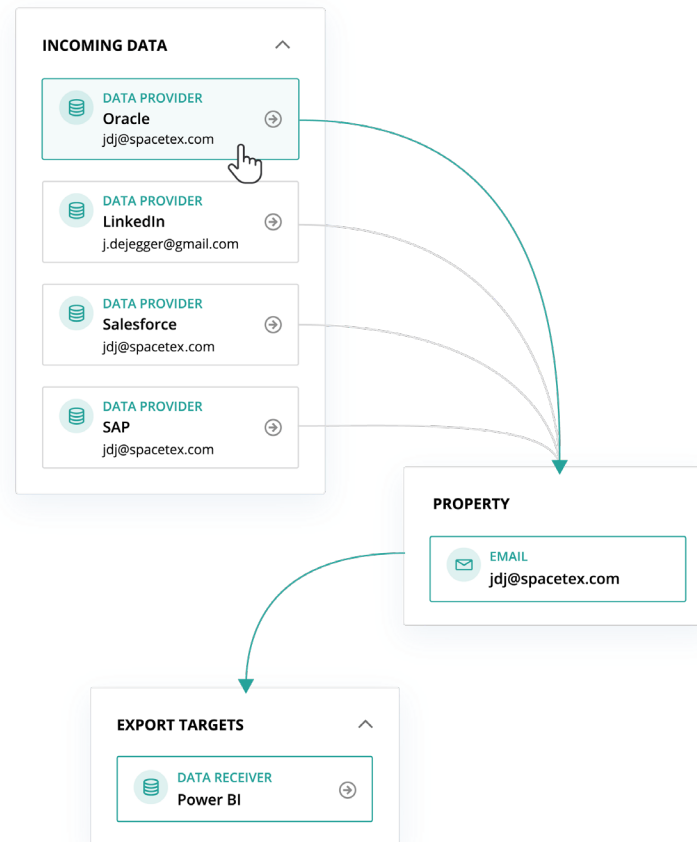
INCOMING DATA

DATA PROVIDER
Oracle
jdj@spacetex.com

DATA PROVIDER
LinkedIn
j.dejegger@gmail.com

DATA PROVIDER
Salesforce
jdj@spacetex.com

DATA PROVIDER
SAP
jdj@spacetex.com

PROPERTY

EMAIL
jdj@spacetex.com

EXPORT TARGETS

DATA RECEIVER
Power BI